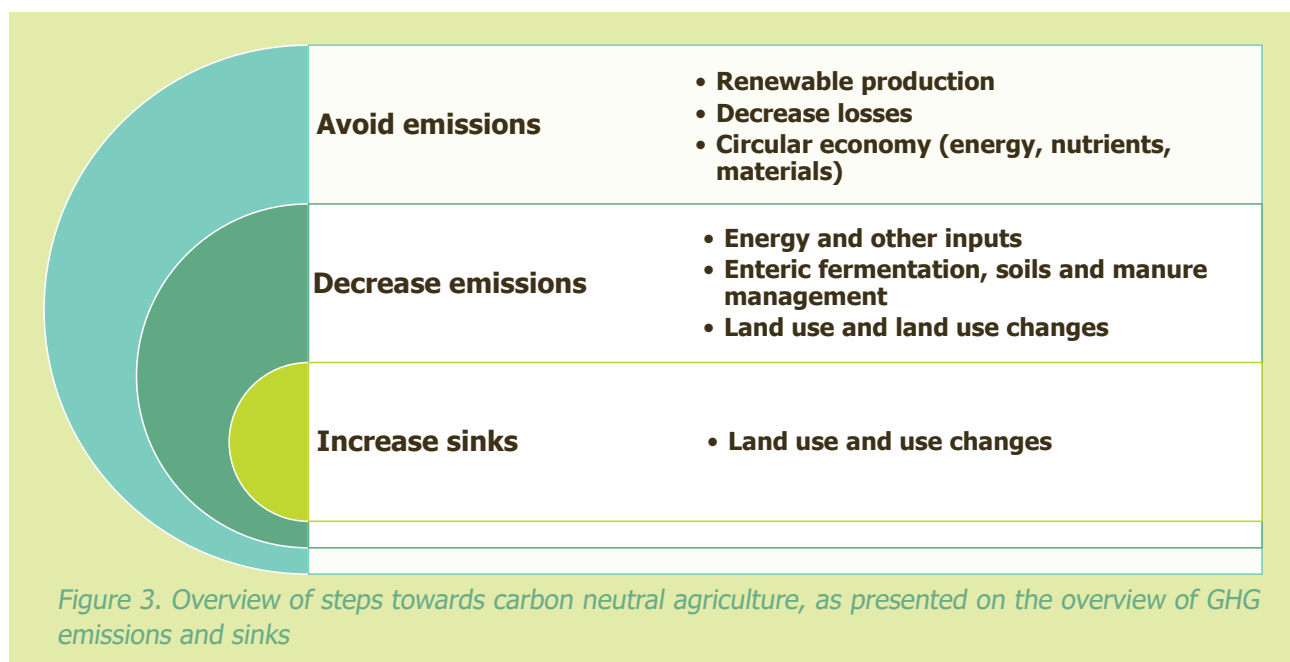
Avoid emissions

- Renewable production
- Decrease losses
- Circular economy (energy, nutrients, materials)

Decrease emissions

- Energy and other inputs
- Enteric fermentation, soils and manure management
- Land use and land use changes

Increase sinks

- Land use and use changes

Figure 3. Overview of steps towards carbon neutral agriculture, as presented on the overview of GHG emissions and sinks